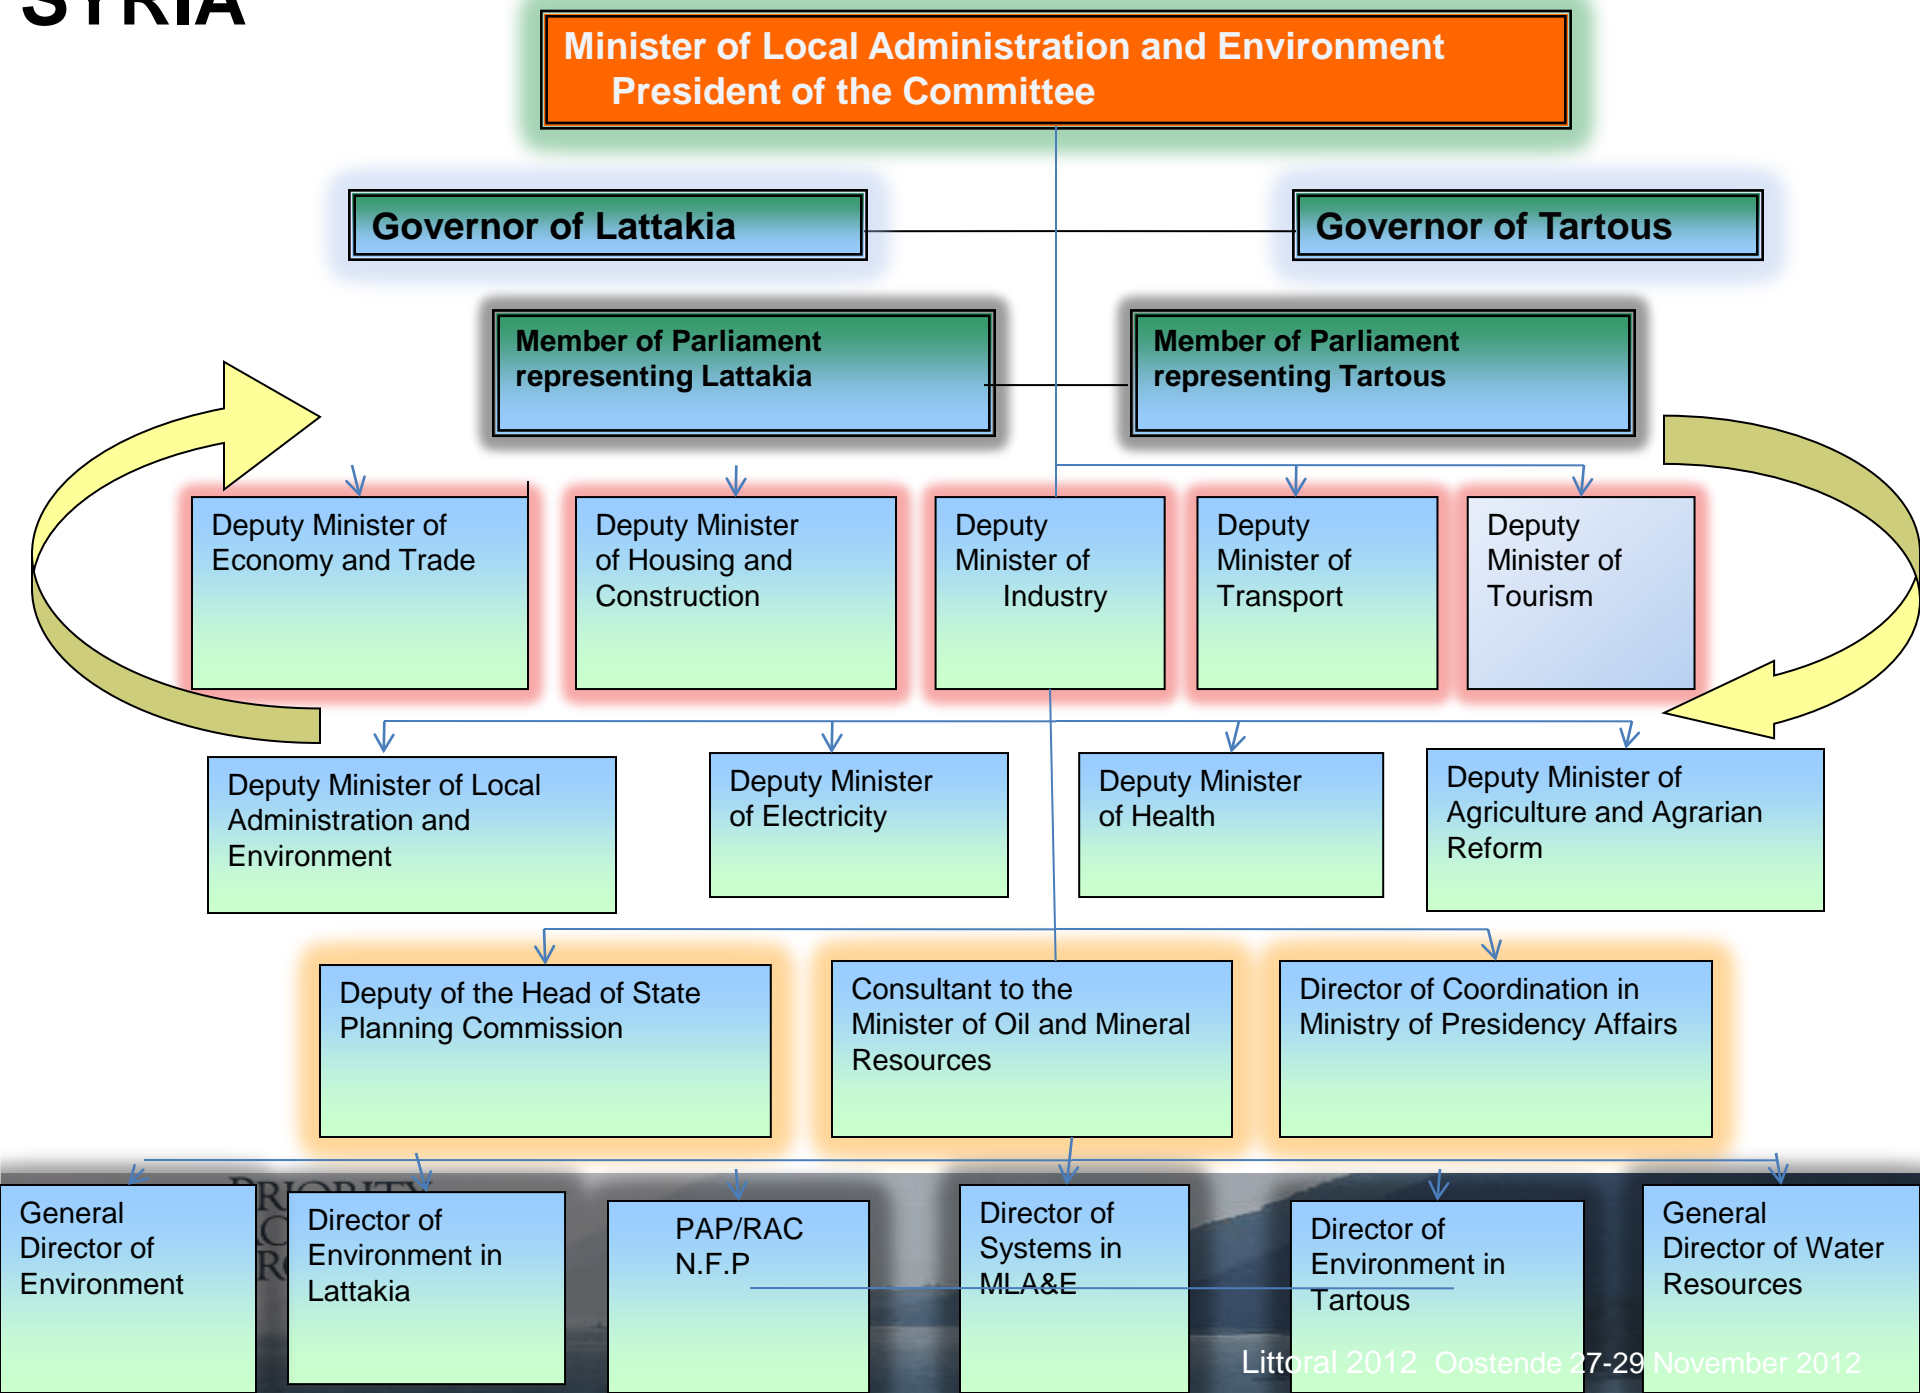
SYRIA

Minister of Local Administration and Environment
President of the Committee

Governor of Lattakia

Governor of Tartous

Member of Parliament representing Lattakia

Member of Parliament representing Tartous

Deputy Minister of Economy and Trade

Deputy Minister of Housing and Construction

Deputy Minister of Industry

Deputy Minister of Transport

Deputy Minister of Tourism

Deputy Minister of Local Administration and Environment

Deputy Minister of Electricity

Deputy Minister of Health

Deputy Minister of Agriculture and Agrarian Reform

Deputy of the Head of State Planning Commission

Consultant to the Minister of Oil and Mineral Resources

Director of Coordination in Ministry of Presidency Affairs

General Director of Environment

Director of Environment in Lattakia

PAP/RAC N.F.P

Director of Systems in MLA&E

Director of Environment in Tartous

General Director of Water Resources

Littoral 2012 Oostende 27-29 November 2012